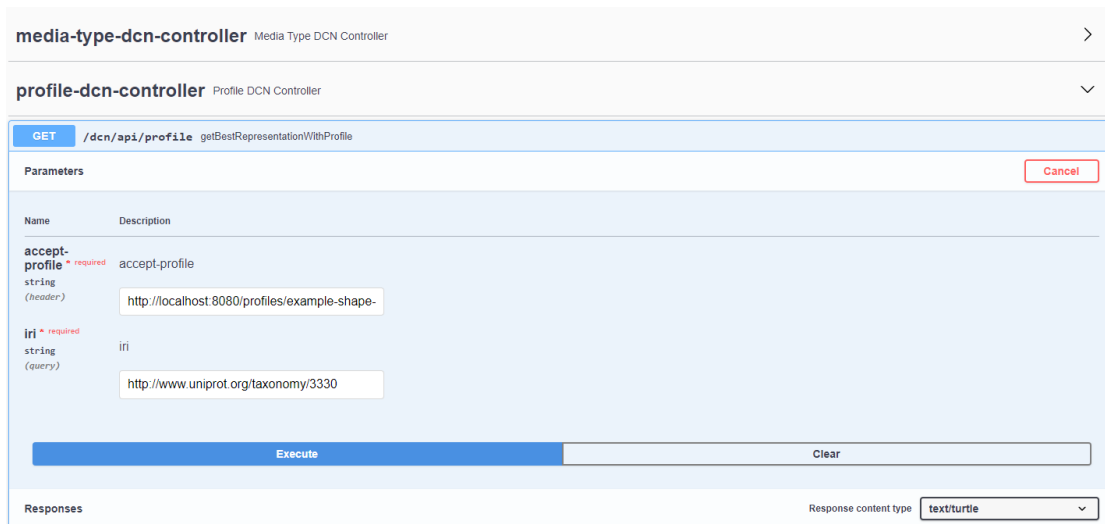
media-type-dcn-controller Media Type DCN Controller

profile-dcn-controller Profile DCN Controller

GET /dcn/api/profile getBestRepresentationWithProfile

Parameters

Cancel

| Name | Description |
|---|---|
| accept-profile * required string (header) | accept-profile http://localhost:8080/profiles/example-shape- |
| iri * required string (query) | iri http://www.uniprot.org/taxonomy/3330 |

Execute

Clear

Responses

Response content type text/turtle